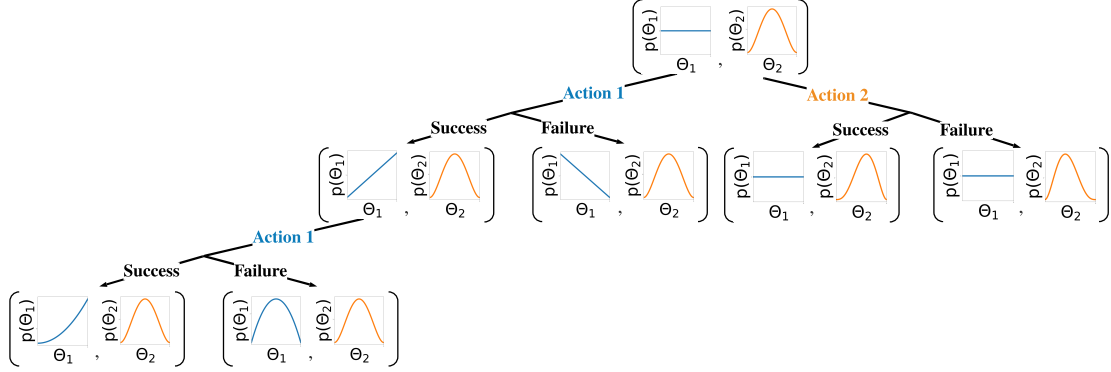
$p(\Theta_1)$ $\Theta_1$ , $p(\Theta_2)$ $\Theta_2$

Action 1

Action 2

Success

Failure

Success

Failure

$p(\Theta_1)$ $\Theta_1$ , $p(\Theta_2)$ $\Theta_2$

$p(\Theta_1)$ $\Theta_1$ , $p(\Theta_2)$ $\Theta_2$

$p(\Theta_1)$ $\Theta_1$ , $p(\Theta_2)$ $\Theta_2$

$p(\Theta_1)$ $\Theta_1$ , $p(\Theta_2)$ $\Theta_2$

Action 1

Success

Failure

$p(\Theta_1)$ $\Theta_1$ , $p(\Theta_2)$ $\Theta_2$

$p(\Theta_1)$ $\Theta_1$ , $p(\Theta_2)$ $\Theta_2$